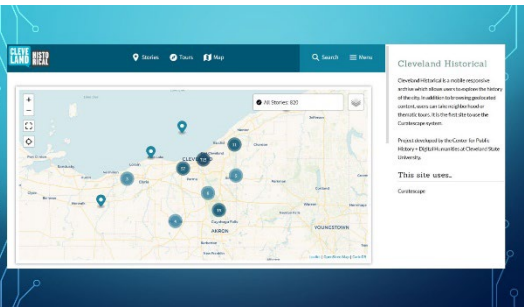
CLEVE LAND HISTO RICAL

Stories Tours Map

Search Menu

+
-

All Stories: 820

CLEVELAND

AKRON

YOUNGSTOWN

Cleveland Historical

Cleveland Historical is a mobile responsive archive which allows users to explore the history of the city. In addition to browsing geolocated content, users can take neighborhood or thematic tours. It is the first site to use the Curatescape system.

Project developed by the Center for Public History + Digital Humanities at Cleveland State University.

This site uses...

Curatescape